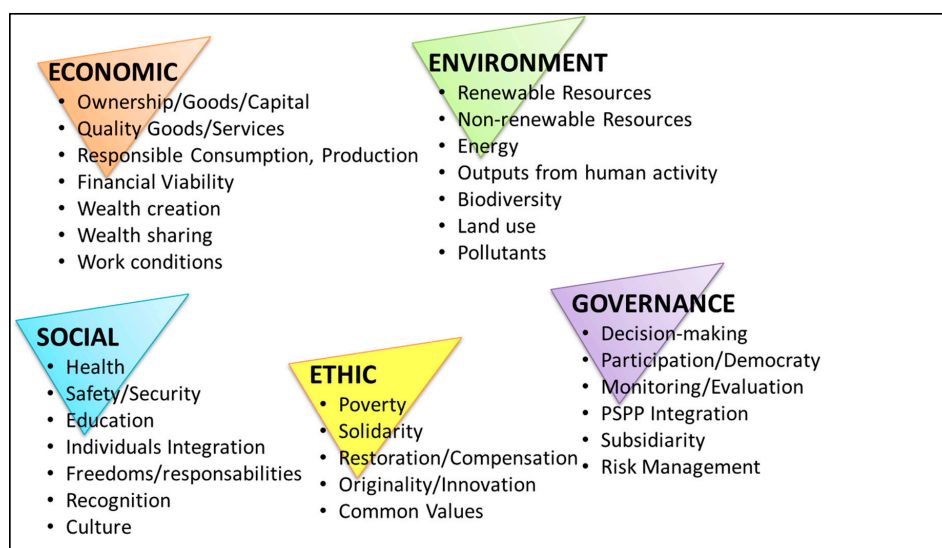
ECONOMIC
- Ownership/Goods/Capital
- Quality Goods/Services
- Responsible Consumption, Production
- Financial Viability
- Wealth creation
- Wealth sharing
- Work conditions

ENVIRONMENT
- Renewable Resources
- Non-renewable Resources
- Energy
- Outputs from human activity
- Biodiversity
- Land use
- Pollutants

GOVERNANCE
- Decision-making
- Participation/Democraty
- Monitoring/Evaluation
- PSPP Integration
- Subsidiarity
- Risk Management

SOCIAL
- Health
- Safety/Security
- Education
- Individuals Integration
- Freedoms/responsabilities
- Recognition
- Culture

ETHIC
- Poverty
- Solidarity
- Restoration/Compensation
- Originality/Innovation
- Common Values